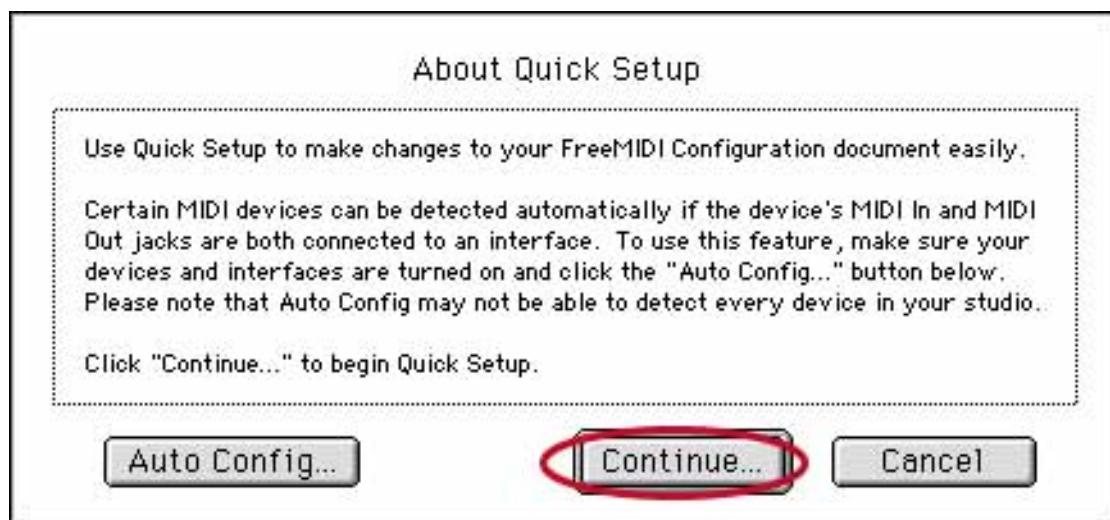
About Quick Setup

Use Quick Setup to make changes to your FreeMIDI Configuration document easily.

Certain MIDI devices can be detected automatically if the device's MIDI In and MIDI Out jacks are both connected to an interface. To use this feature, make sure your devices and interfaces are turned on and click the "Auto Config..." button below. Please note that Auto Config may not be able to detect every device in your studio.

Click "Continue..." to begin Quick Setup.

Auto Config...

Continue...

Cancel